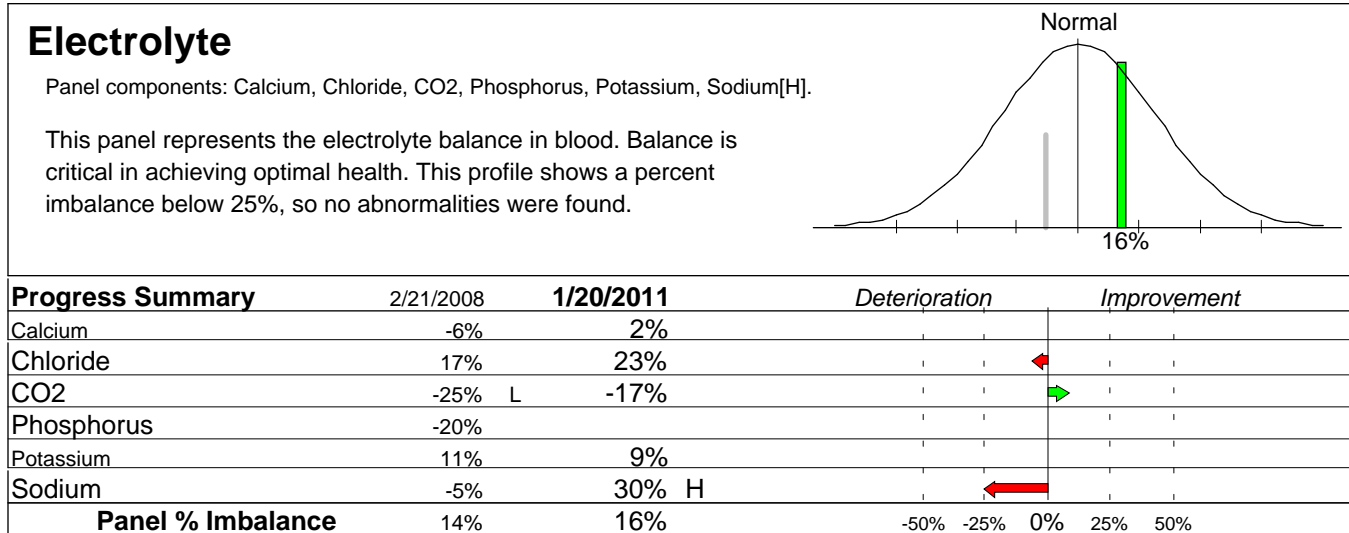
# Electrolyte

Panel components: Calcium, Chloride, CO2, Phosphorus, Potassium, Sodium[H].

This panel represents the electrolyte balance in blood. Balance is critical in achieving optimal health. This profile shows a percent imbalance below 25%, so no abnormalities were found.

Normal

16%

| Progress Summary | 2/21/2008 | | 1/20/2011 | | Deterioration | Improvement |
|---|---|---|---|---|---|---|
| Calcium | -6% | | 2% | | | |
| Chloride | 17% | | 23% | | | |
| CO2 | -25% | L | -17% | | | |
| Phosphorus | -20% | | | | | |
| Potassium | 11% | | 9% | | | |
| Sodium | -5% | | 30% | H | | |
| Panel % Imbalance | 14% | | 16% | | | |

-50% -25% 0% 25% 50%